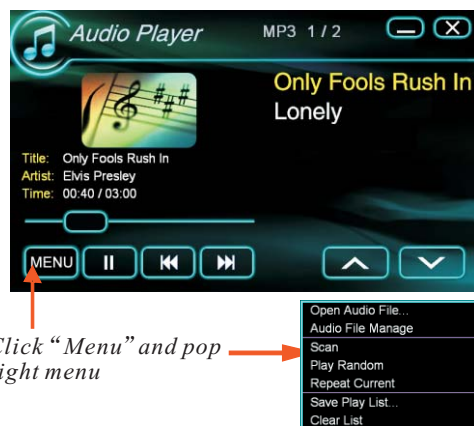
Audio Player
MP3 1 / 2
Only Fools Rush In
Lonely
Title: Only Fools Rush In
Artist: Elvis Presley
Time: 00:40 / 03:00
MENU

Click "Menu" and pop
ight menu

Open Audio File...
Audio File Manage
Scan
Play Random
Repeat Current
Save Play List...
Clear List